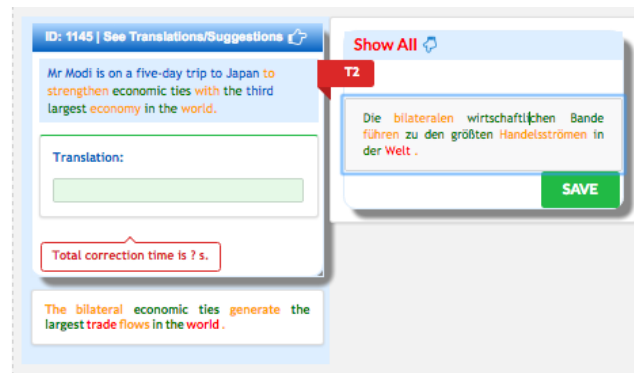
ID: 1145 | See Translations/Suggestions

Mr Modi is on a five-day trip to Japan to strengthen economic ties with the third largest economy in the world.

Translation:

Total correction time is ? s.

The bilateral economic ties generate the largest trade flows in the world .

Show All

T2

Die bilateralen wirtschaftlichen Bande führen zu den größten Handelsströmen in der Welt .

SAVE